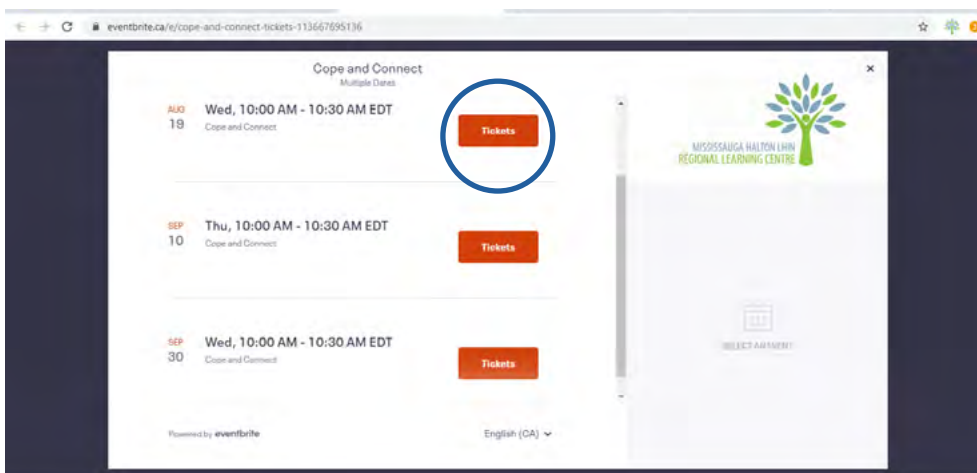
eventbrite.ca/e/cope-and-connect-tickets-113667695136

Cope and Connect
Multiple Dates

AUG
19
Wed, 10:00 AM - 10:30 AM EDT
Cope and Connect
Tickets

SEP
10
Thu, 10:00 AM - 10:30 AM EDT
Cope and Connect
Tickets

SEP
30
Wed, 10:00 AM - 10:30 AM EDT
Cope and Connect
Tickets

Powered by eventbrite

English (CA)

MISSISSAUGA HALTON LHIN
REGIONAL LEARNING CENTRE

SELECT A TIME